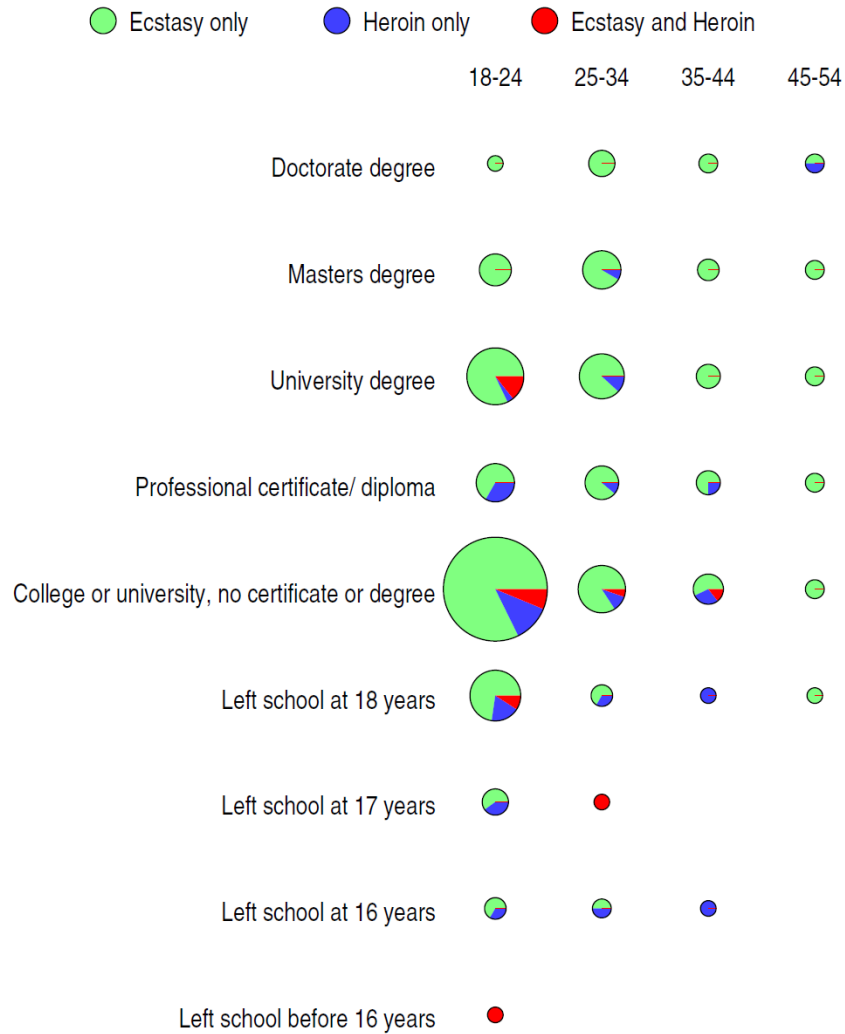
Ecstasy only

Heroin only

Ecstasy and Heroin

18-24

25-34

35-44

45-54

Doctorate degree

Masters degree

University degree

Professional certificate/ diploma

College or university, no certificate or degree

Left school at 18 years

Left school at 17 years

Left school at 16 years

Left school before 16 years